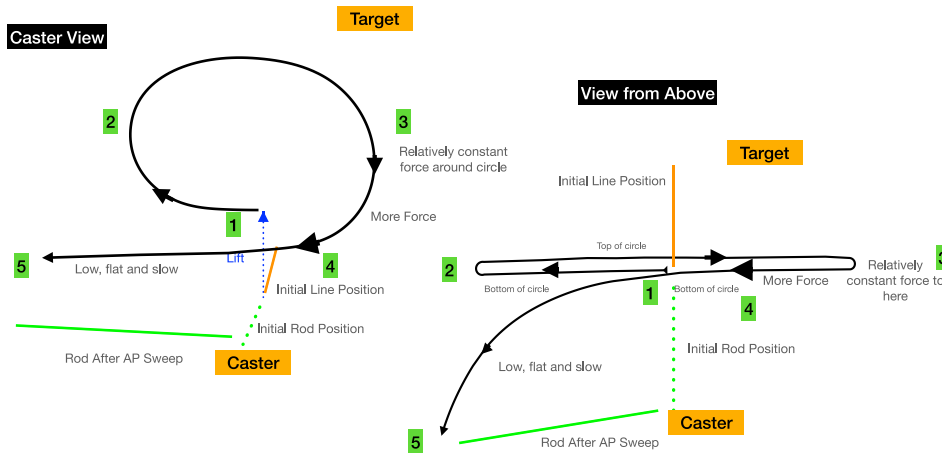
Caster View

Target

2

3

Relatively constant force around circle

More Force

1

Lift

5

Low, flat and slow

4

Initial Line Position

Initial Rod Position

Rod After AP Sweep

Caster

View from Above

Target

Initial Line Position

Top of circle

2

Bottom of circle

1

Bottom of circle

More Force

Relatively constant force to here

3

4

Initial Rod Position

Low, flat and slow

Caster

5

Rod After AP Sweep